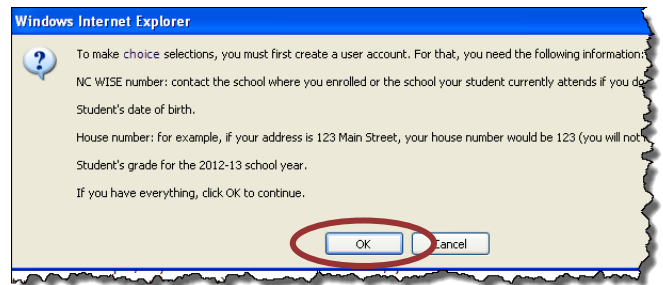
Windows Internet Explorer

To make choice selections, you must first create a user account. For that, you need the following information:

NC WISE number: contact the school where you enrolled or the school your student currently attends if you d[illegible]

Student's date of birth.

House number: for example, if your address is 123 Main Street, your house number would be 123 (you will not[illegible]

Student's grade for the 2012-13 school year.

If you have everything, click OK to continue.

OK

Cancel